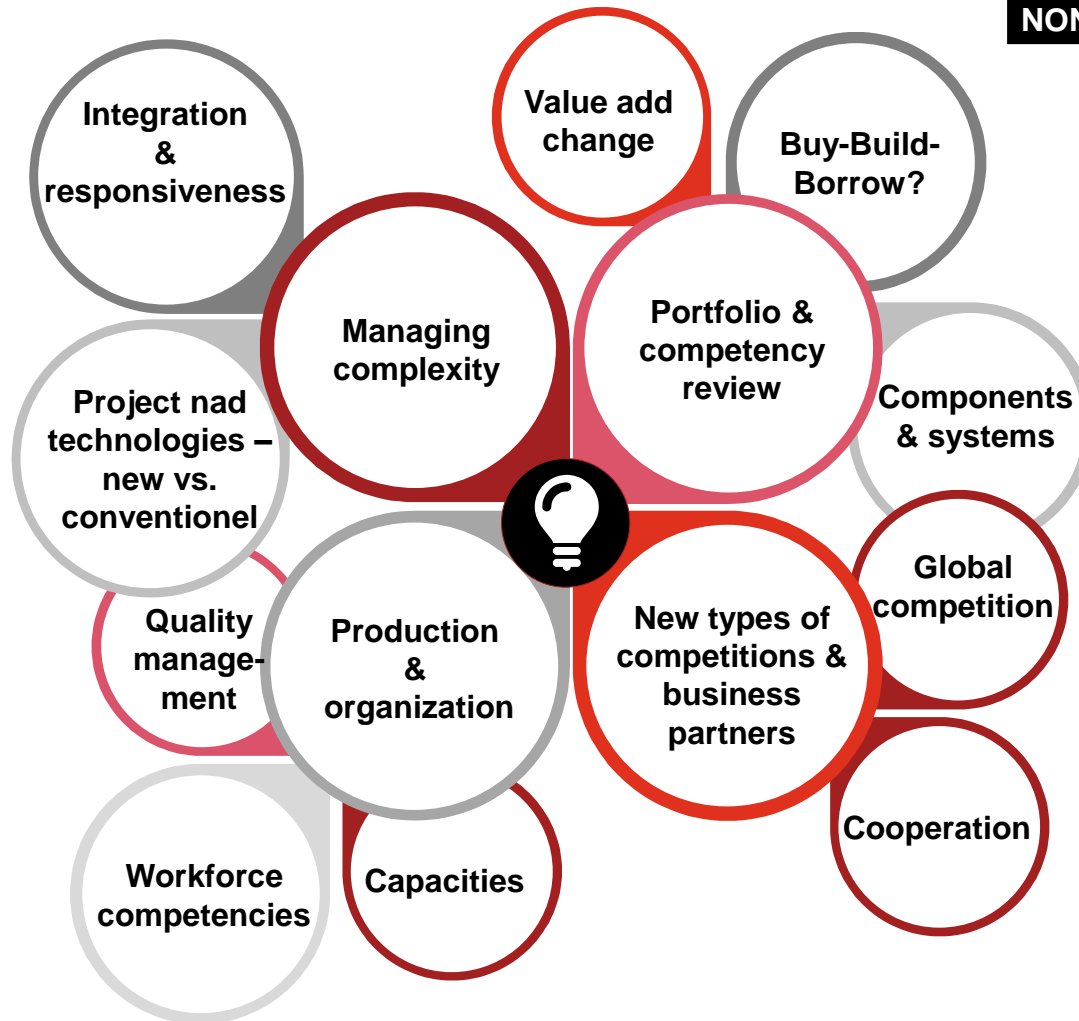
NON

Value add change

Buy-Build-Borrow?

Integration & responsiveness

Managing complexity

Portfolio & competency review

Project nad technologies – new vs. conventionel

Components & systems

Global competition

Quality management

Production & organization

New types of competitions & business partners

Cooperation

Workforce competencies

Capacities